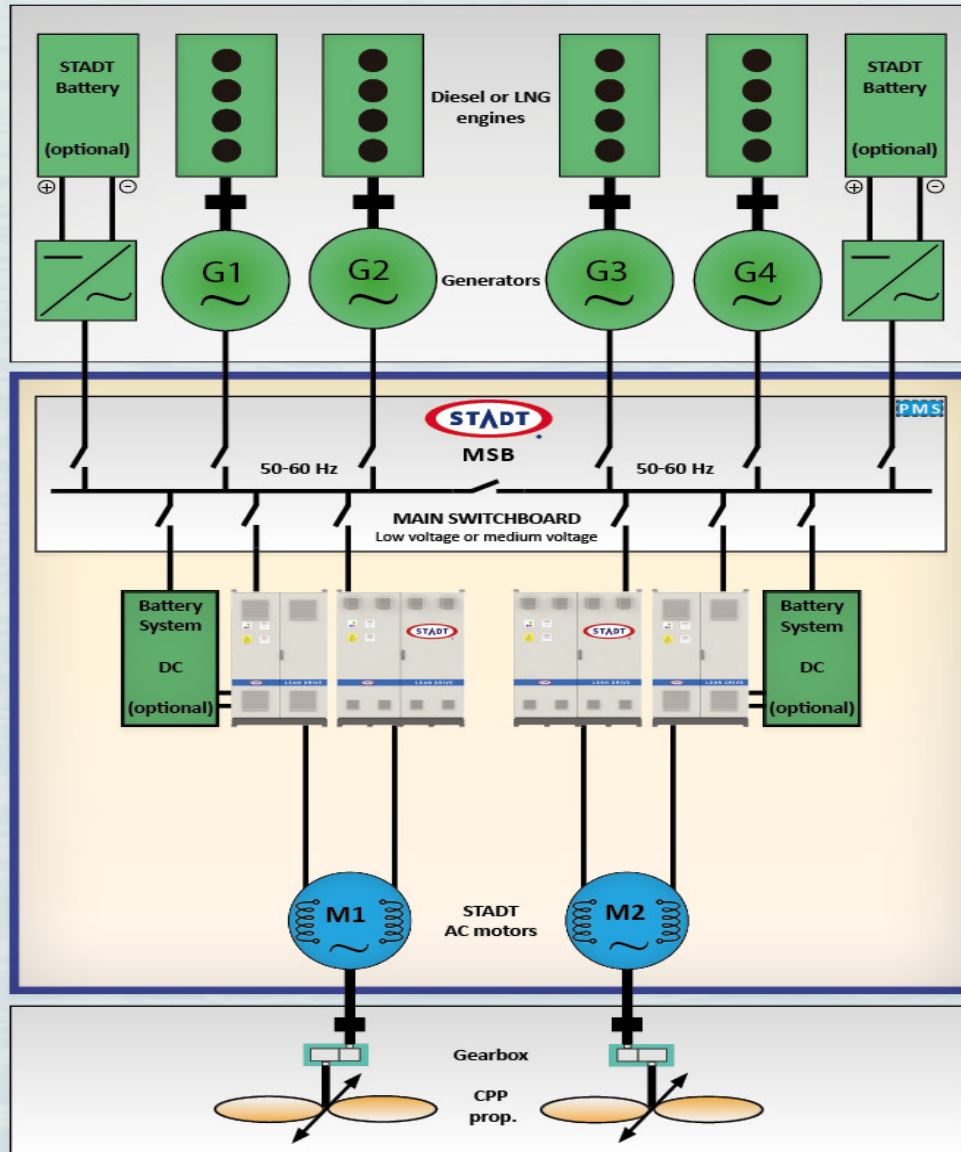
STADT Battery

(optional)

⊕ ⊖

Diesel or LNG engines

STADT Battery

(optional)

⊕ ⊖

G1
~

G2
~

Generators

G3
~

G4
~

PMS

STADT

MSB

50-60 Hz

50-60 Hz

MAIN SWITCHBOARD
Low voltage or medium voltage

Battery System

DC

(optional)

STADT

STADT

LEAN DRIVE

LEAN DRIVE

LEAN DRIVE

LEAN DRIVE

Battery System

DC

(optional)

M1
~

STADT AC motors

M2
~

Gearbox

CPP prop.